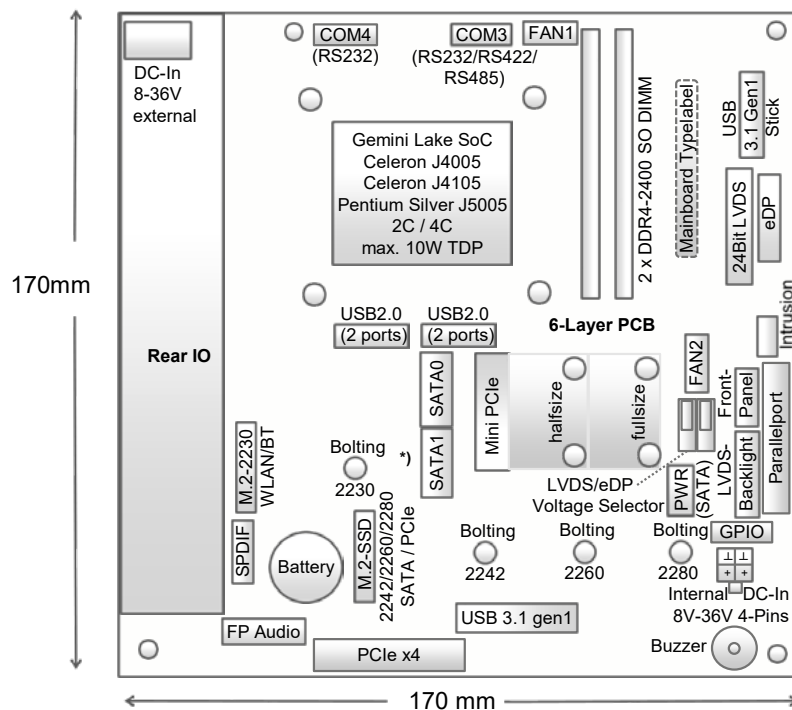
DC-In
8-36V
external

COM4
(RS232)

COM3
(RS232/RS422/
RS485)

FAN1

Gemini Lake SoC
Celeron J4005
Celeron J4105
Pentium Silver J5005
2C / 4C
max. 10W TDP

2 x DDR4-2400 SO DIMM

Mainboard Typelabel

USB
3.1 Gen1
Stick

24Bit LVDS

eDP

170mm

Rear IO

USB2.0
(2 ports)

USB2.0
(2 ports)

6-Layer PCB

Intrusion

SATA0

SATA1

*)

Mini PCIe

halfsize

fullsize

FAN2

Front-
Panel

LVDS-
Backlight

Parallelport

M.2-2230
WLAN/BT

Bolting
2230

LVDS/eDP
Voltage Selector

PWR
(SATA)

SPDIF

Battery

M.2-SSD
2242/2260/2280
SATA / PCIe

Bolting
2242

Bolting
2260

Bolting
2280

GPIO

Internal DC-In
8V-36V 4-Pins

USB 3.1 gen1

FP Audio

PCIe x4

Buzzer

170 mm